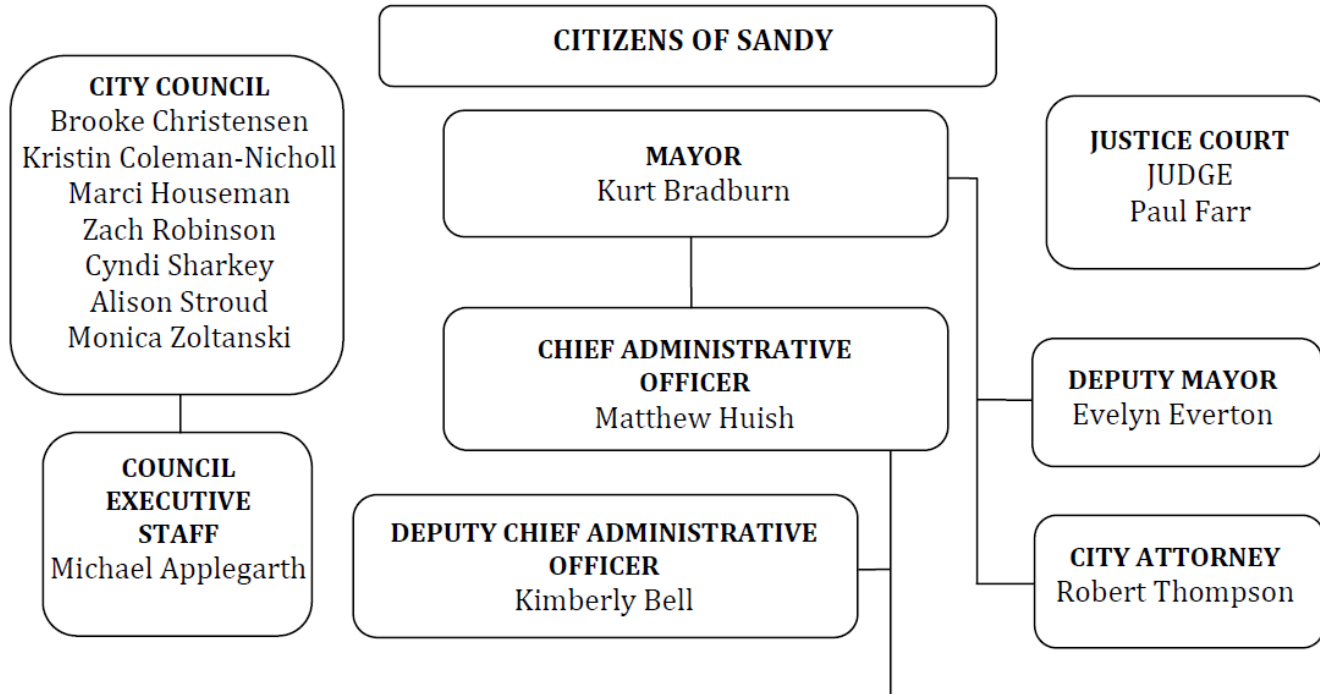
CITIZENS OF SANDY

CITY COUNCIL
Brooke Christensen
Kristin Coleman-Nicholl
Marci Houseman
Zach Robinson
Cyndi Sharkey
Alison Stroud
Monica Zoltanski

MAYOR
Kurt Bradburn

JUSTICE COURT
JUDGE
Paul Farr

CHIEF ADMINISTRATIVE OFFICER
Matthew Huish

DEPUTY MAYOR
Evelyn Everton

COUNCIL EXECUTIVE STAFF
Michael Applegarth

DEPUTY CHIEF ADMINISTRATIVE OFFICER
Kimberly Bell

CITY ATTORNEY
Robert Thompson